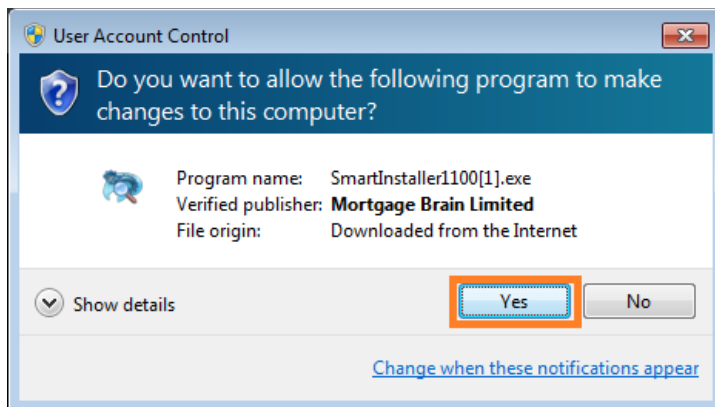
User Account Control

Do you want to allow the following program to make changes to this computer?

| | |
|---|---|
| Program name: | SmartInstaller1100[1].exe |
| Verified publisher: | **Mortgage Brain Limited** |
| File origin: | Downloaded from the Internet |

Show details

Yes

No

Change when these notifications appear